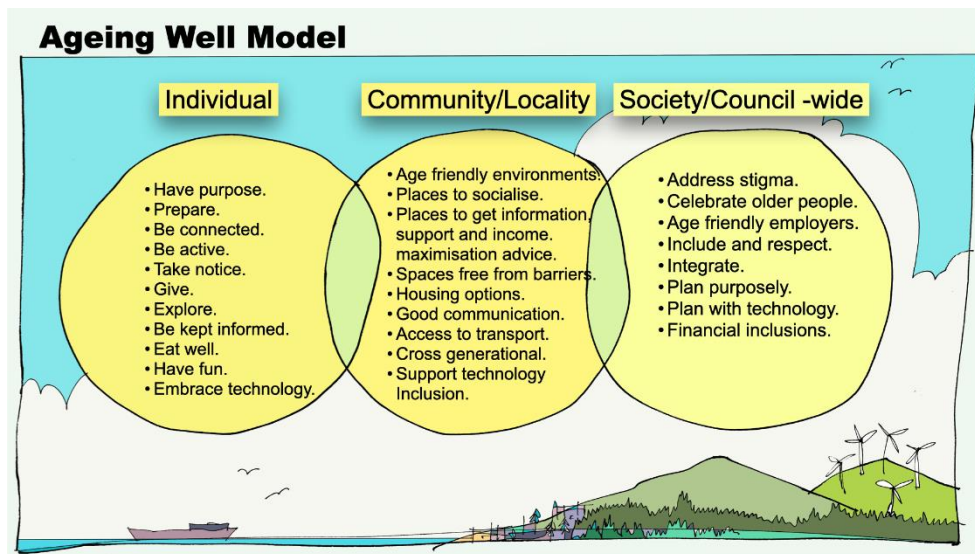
Ageing Well Model

Individual

Community/Locality

Society/Council -wide

• Have purpose.
• Prepare.
• Be connected.
• Be active.
• Take notice.
• Give.
• Explore.
• Be kept informed.
• Eat well.
• Have fun.
• Embrace technology.

• Age friendly environments.
• Places to socialise.
• Places to get information, support and income. maximisation advice.
• Spaces free from barriers.
• Housing options.
• Good communication.
• Access to transport.
• Cross generational.
• Support technology Inclusion.

• Address stigma.
• Celebrate older people.
• Age friendly employers.
• Include and respect.
• Integrate.
• Plan purposely.
• Plan with technology.
• Financial inclusions.